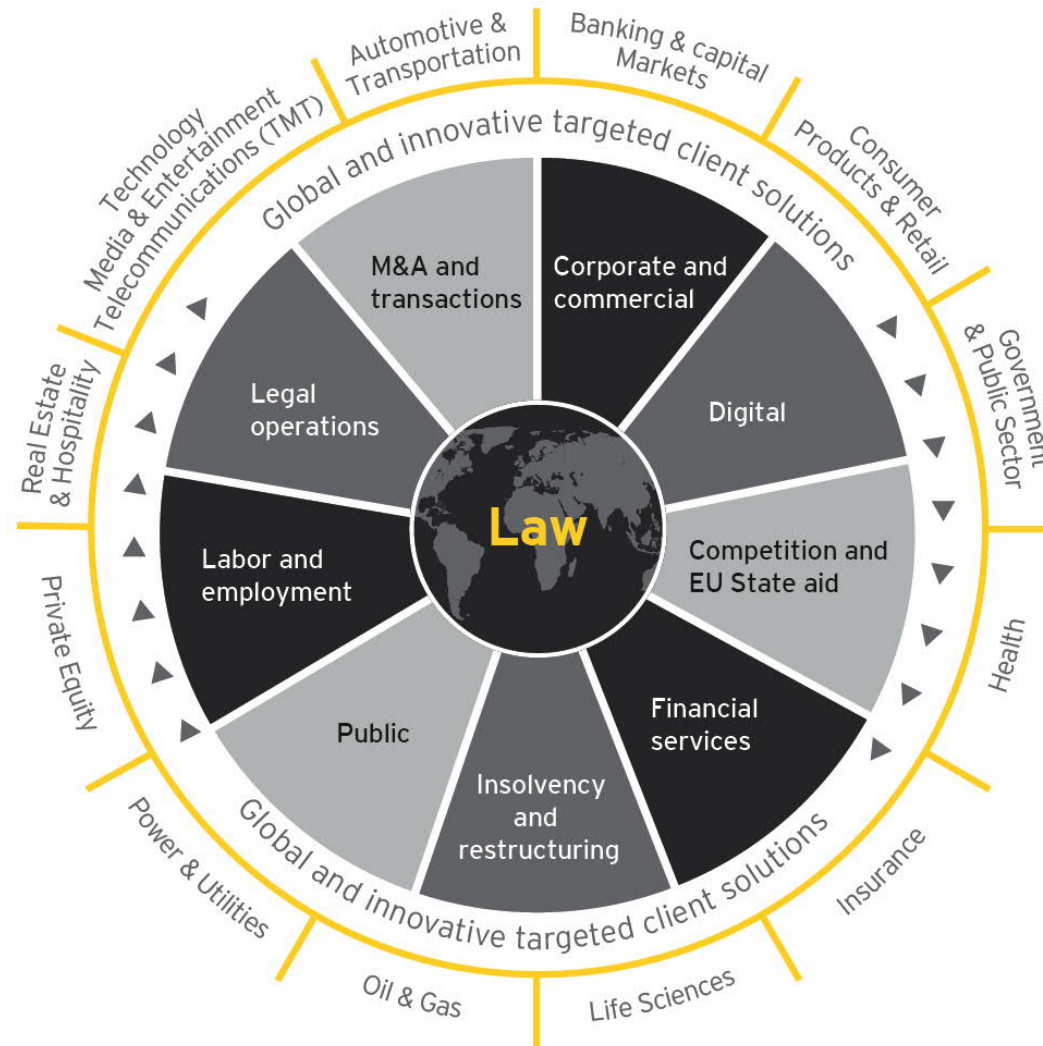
Automotive & Transportation

Banking & capital Markets

Consumer Products & Retail

Government & Public Sector

Health

Insurance

Life Sciences

Oil & Gas

Power & Utilities

Private Equity

Real Estate & Hospitality

Technology Media & Entertainment Telecommunications (TMT)

Global and innovative targeted client solutions

M&A and transactions

Corporate and commercial

Digital

Competition and EU State aid

Financial services

Insolvency and restructuring

Public

Labor and employment

Legal operations

Law

Global and innovative targeted client solutions